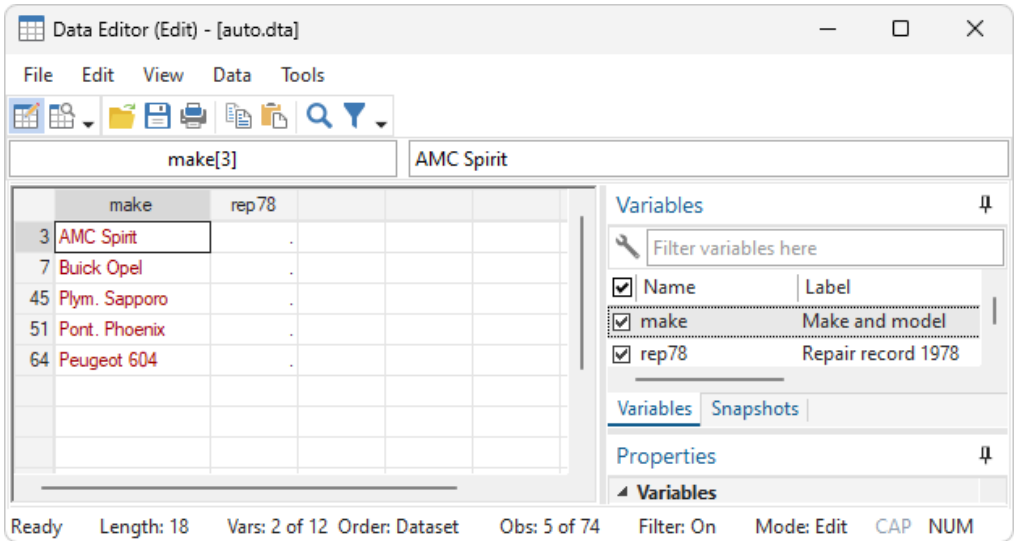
Data Editor (Edit) - [auto.dta]

File Edit View Data Tools

make[3]

AMC Spirit

| | make | rep78 |
|---|---|---|
| 3 | AMC Spirit | . |
| 7 | Buick Opel | . |
| 45 | Plym. Sapporo | . |
| 51 | Pont. Phoenix | . |
| 64 | Peugeot 604 | . |

Variables

Filter variables here

| Name | Label |
|---|---|
| make | Make and model |
| rep78 | Repair record 1978 |

Variables Snapshots

Properties

Variables

Ready Length: 18 Vars: 2 of 12 Order: Dataset Obs: 5 of 74 Filter: On Mode: Edit CAP NUM